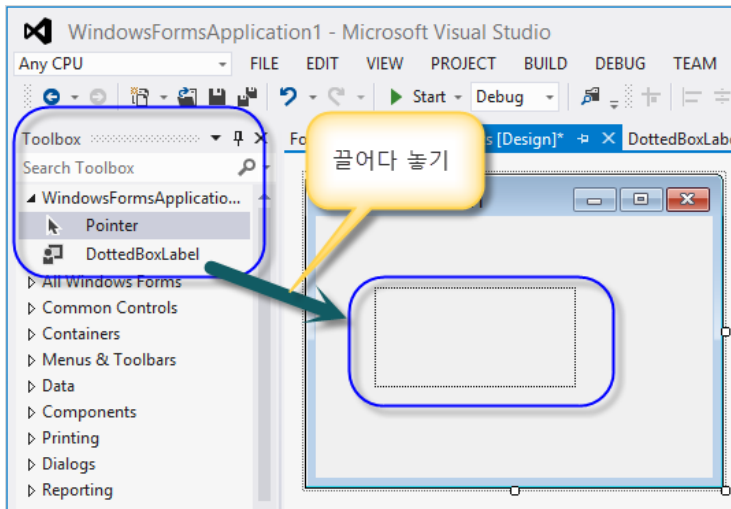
WindowsFormsApplication1 - Microsoft Visual Studio

Any CPU

FILE EDIT VIEW PROJECT BUILD DEBUG TEAM

Start Debug

Toolbox

Search Toolbox

◢ WindowsFormsApplicatio...

Pointer

DottedBoxLabel

▷ All Windows Forms

▷ Common Controls

▷ Containers

▷ Menus & Toolbars

▷ Data

▷ Components

▷ Printing

▷ Dialogs

▷ Reporting

Fo

s [Design]*

DottedBoxLabe

끌어다 놓기